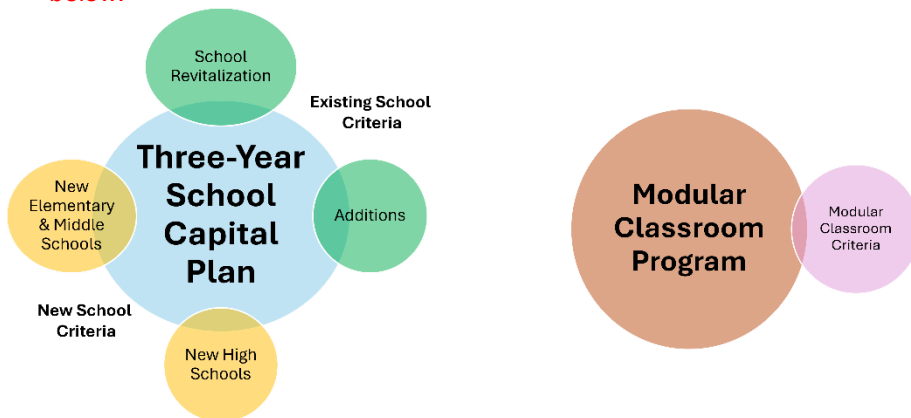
below

School Revitalization

Existing School Criteria

Three-Year School Capital Plan

New Elementary & Middle Schools

Additions

New School Criteria

New High Schools

Modular Classroom Program

Modular Classroom Criteria